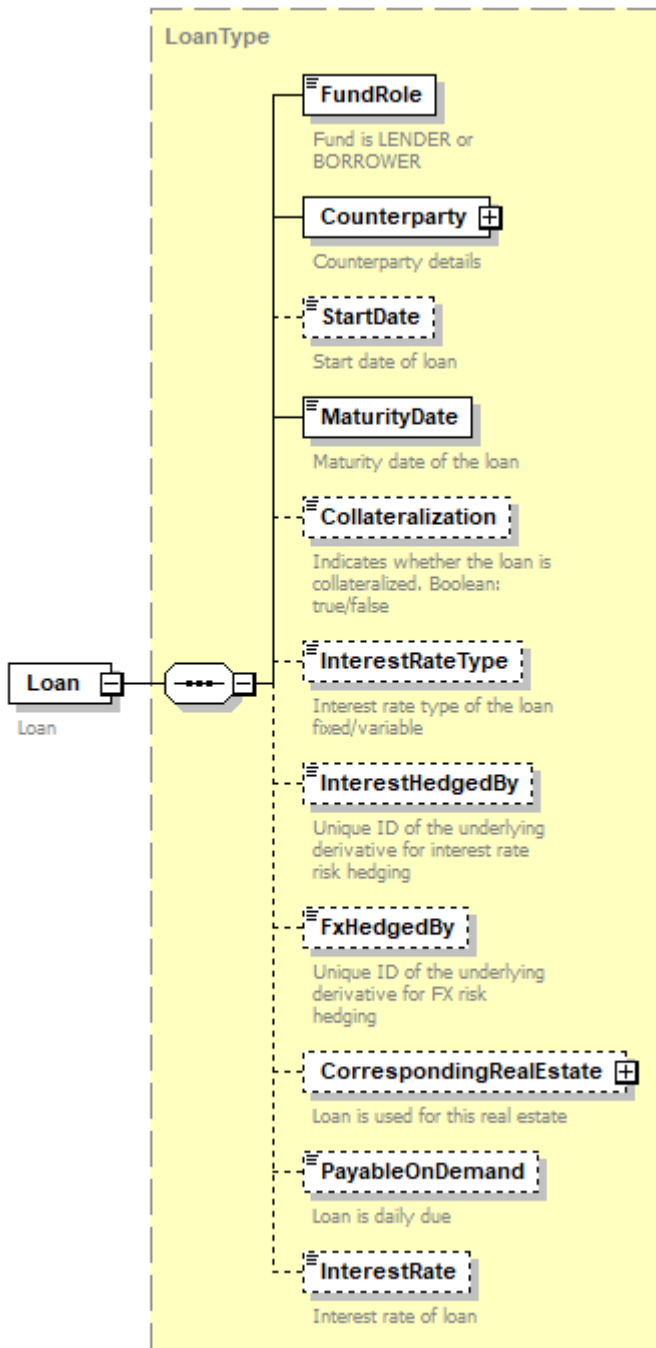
LoanType

Loan

Loan

FundRole

Fund is LENDER or BORROWER

Counterparty

Counterparty details

StartDate

Start date of loan

MaturityDate

Maturity date of the loan

Collateralization

Indicates whether the loan is collateralized. Boolean: true/false

InterestRateType

Interest rate type of the loan fixed/variable

InterestHedgedBy

Unique ID of the underlying derivative for interest rate risk hedging

FxHedgedBy

Unique ID of the underlying derivative for FX risk hedging

CorrespondingRealEstate

Loan is used for this real estate

PayableOnDemand

Loan is daily due

InterestRate

Interest rate of loan